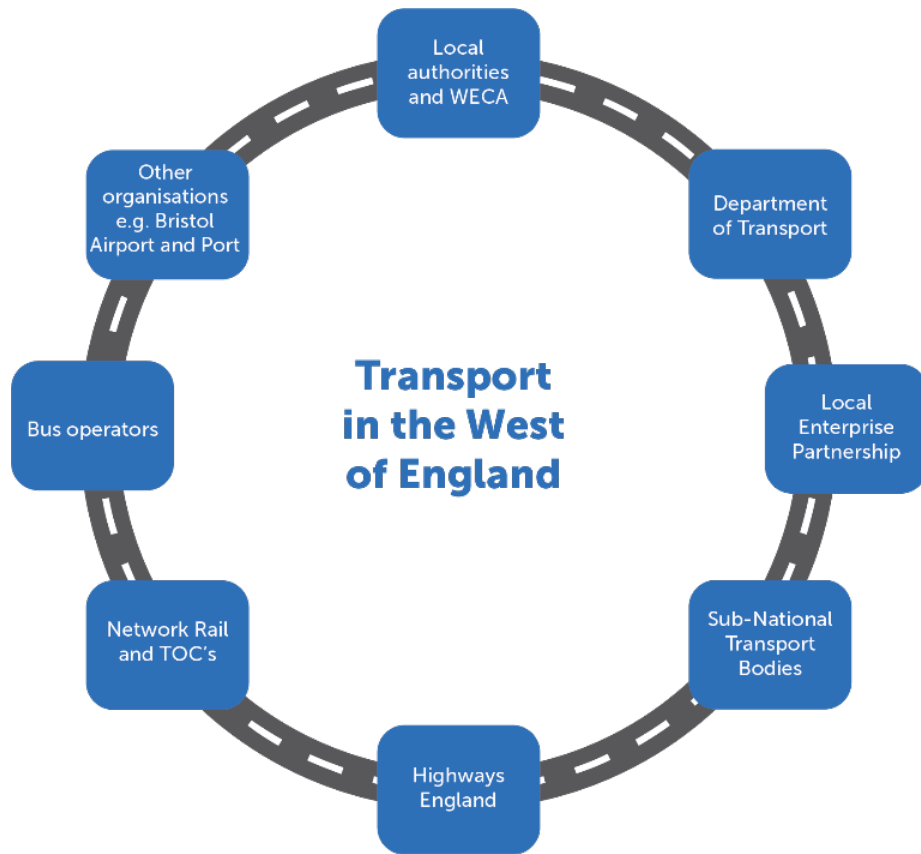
Transport in the West of England

Local authorities and WECA

Department of Transport

Local Enterprise Partnership

Sub-National Transport Bodies

Highways England

Network Rail and TOC's

Bus operators

Other organisations e.g. Bristol Airport and Port